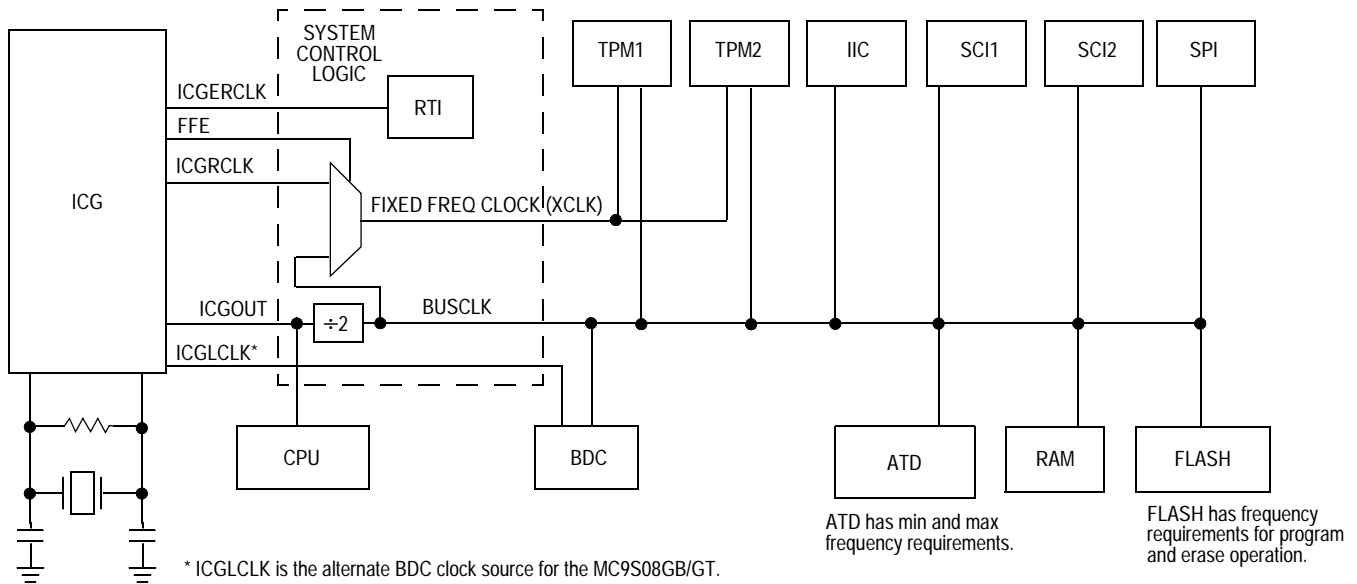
SYSTEM CONTROL LOGIC

TPM1
TPM2
IIC
SCI1
SCI2
SPI

ICGERCLK
RTI
FFE
ICGRCLK
ICG
FIXED FREQ CLOCK (XCLK)
ICGOUT
÷2
BUSCLK
ICGLCLK*

CPU
BDC
ATD
RAM
FLASH

ATD has min and max frequency requirements.

FLASH has frequency requirements for program and erase operation.

* ICGLCLK is the alternate BDC clock source for the MC9S08GB/GT.